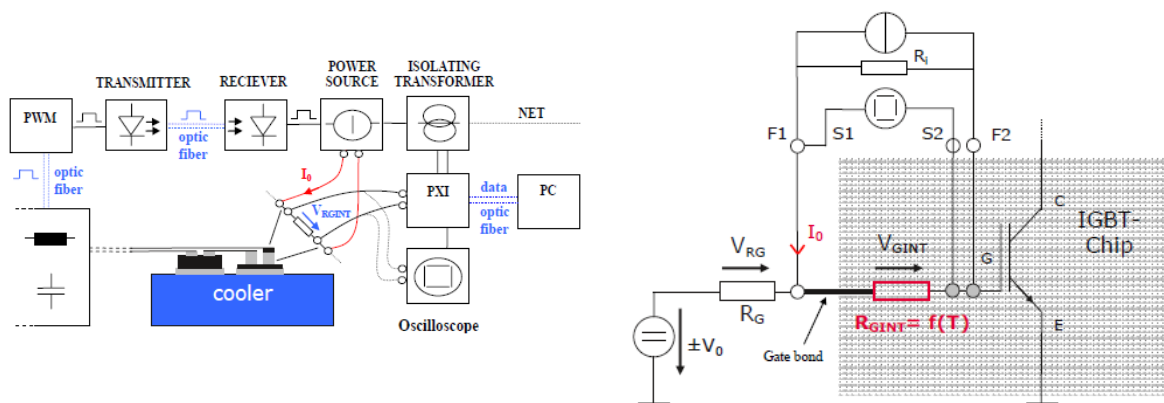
PWM
TRANSMITTER
RECIEVER
POWER SOURCE
ISOLATING TRANSFORMER
NET
optic fiber
optic fiber
$I_0$
$V_{RGINT}$
PXI
data
optic fiber
PC
cooler
Oscilloscope

$R_i$
F1
S1
S2
F2
$I_0$
$V_{RG}$
$V_{GINT}$
C
IGBT-Chip
G
$R_G$
$R_{GINT}= f(T)$
E
$\pm V_0$
Gate bond